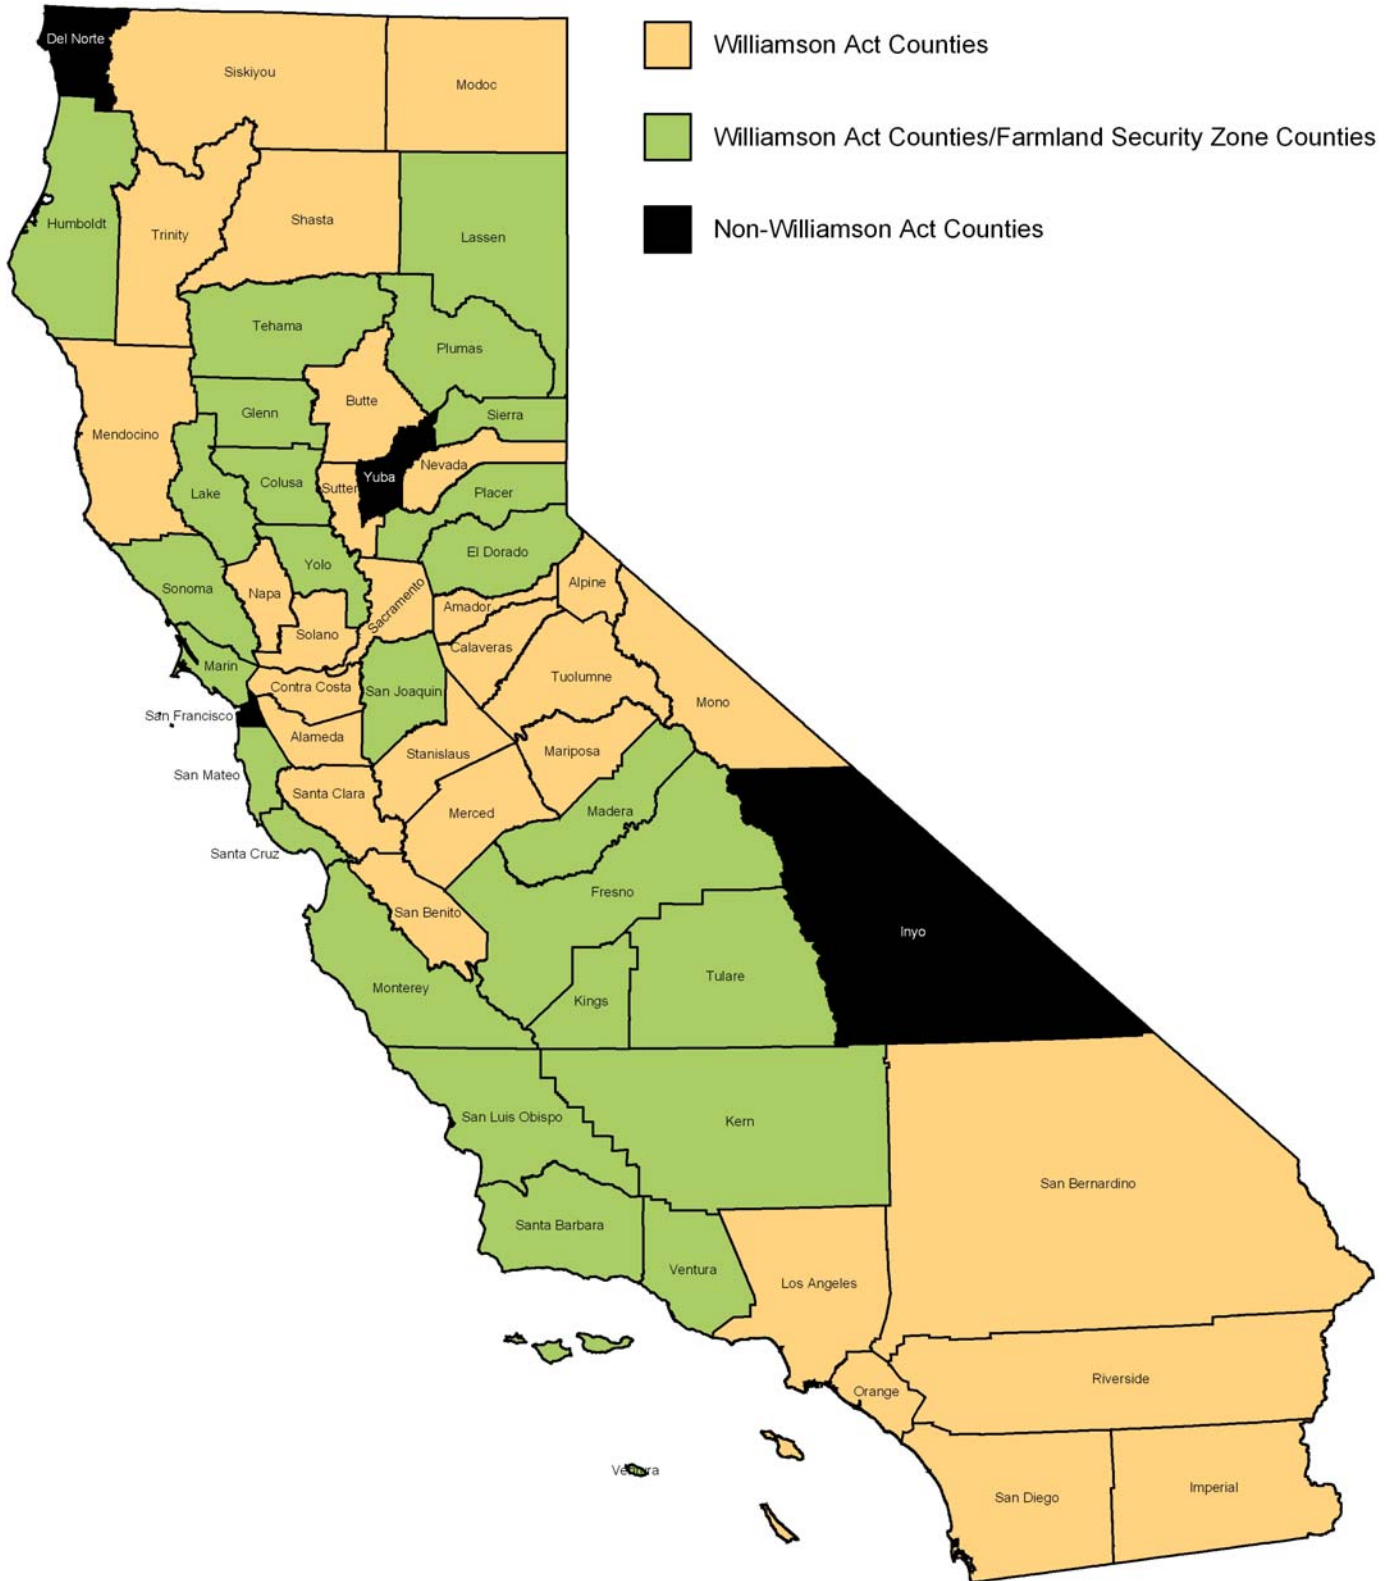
Williamson Act Counties

Williamson Act Counties/Farmland Security Zone Counties

Non-Williamson Act Counties

Del Norte
Siskiyou
Modoc
Humboldt
Trinity
Shasta
Lassen
Tehama
Plumas
Mendocino
Glenn
Butte
Sierra
Lake
Colusa
Yuba
Sutter
Nevada
Placer
Yolo
El Dorado
Sonoma
Napa
Sacramento
Alpine
Amador
Solano
Calaveras
Marin
Contra Costa
San Joaquin
Tuolumne
Mono
San Francisco
Alameda
Stanislaus
Mariposa
San Mateo
Santa Clara
Merced
Madera
Santa Cruz
Fresno
San Benito
Inyo
Monterey
Tulare
Kings
Kern
San Luis Obispo
San Bernardino
Santa Barbara
Ventura
Los Angeles
Riverside
Orange
Ve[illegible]ra
San Diego
Imperial